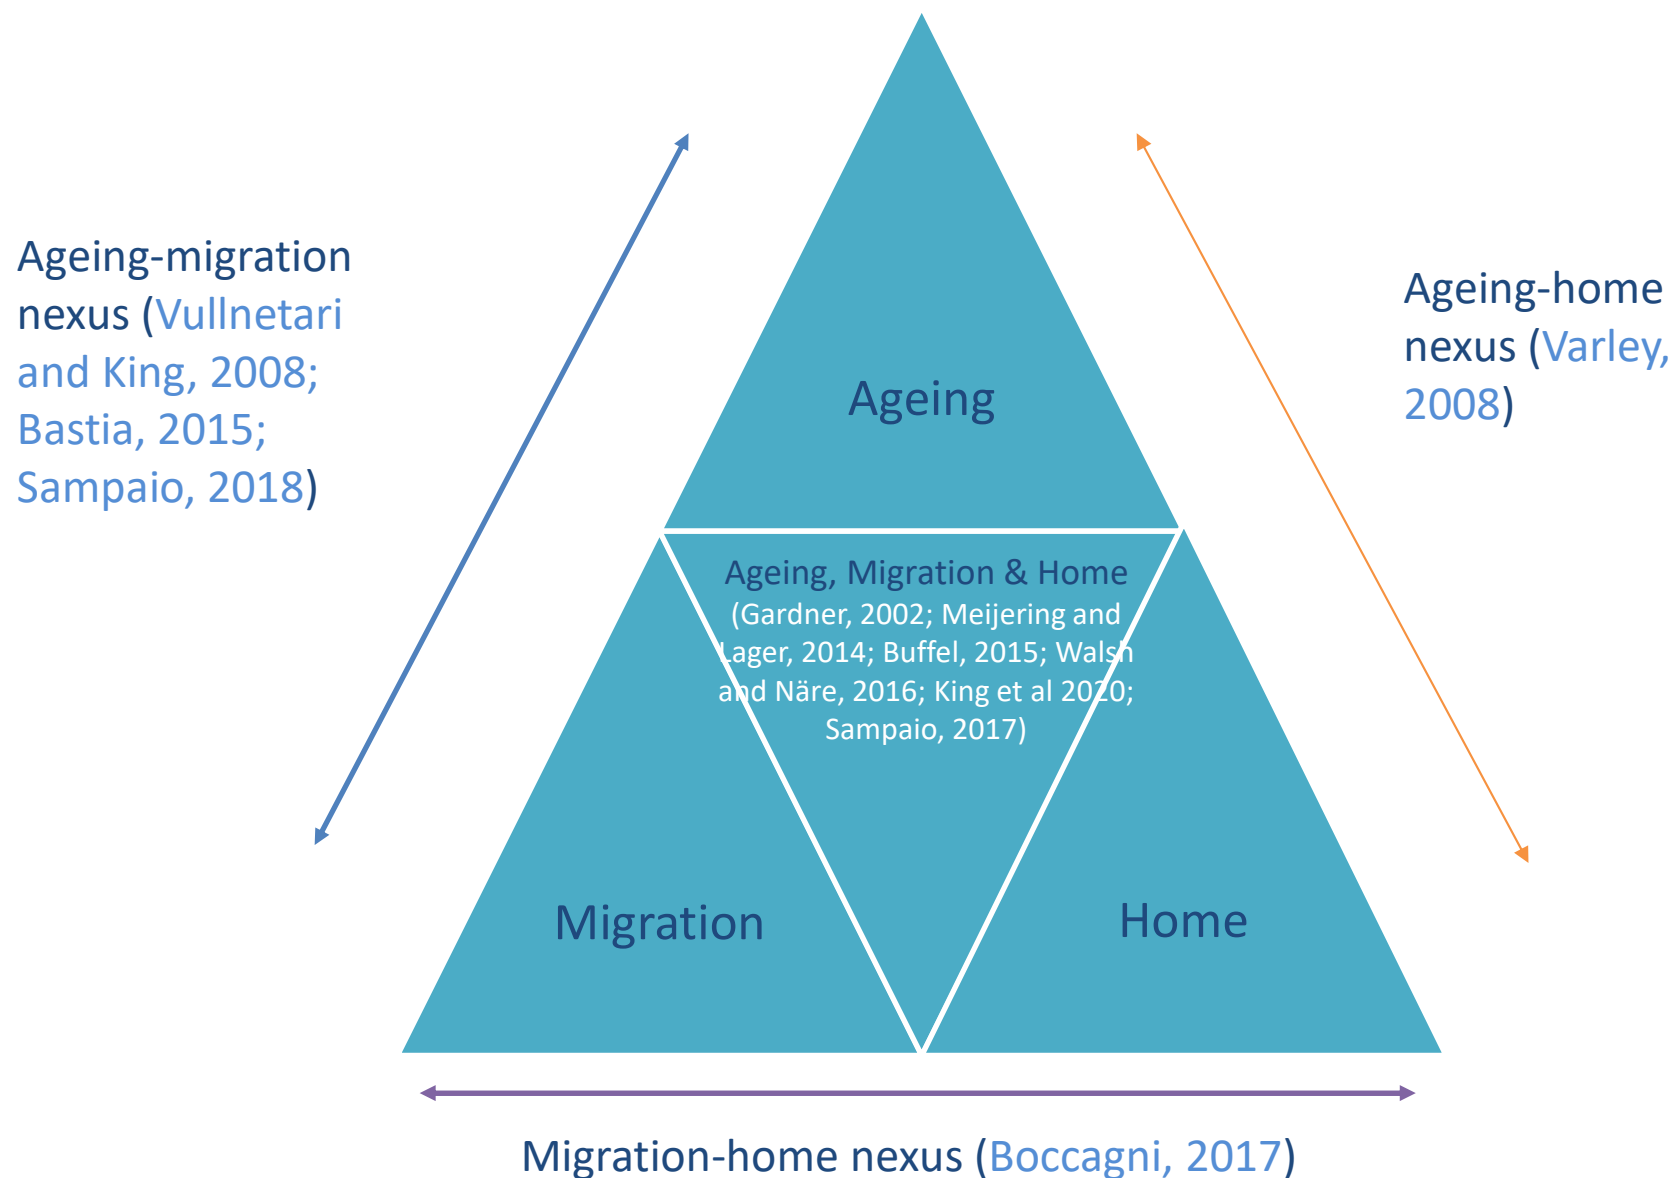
Ageing-migration nexus (Vullnetari and King, 2008; Bastia, 2015; Sampaio, 2018)

Ageing

Ageing-home nexus (Varley, 2008)

Ageing, Migration & Home (Gardner, 2002; Meijering and Lager, 2014; Buffel, 2015; Walsh and Näre, 2016; King et al 2020; Sampaio, 2017)

Migration

Home

Migration-home nexus (Boccagni, 2017)